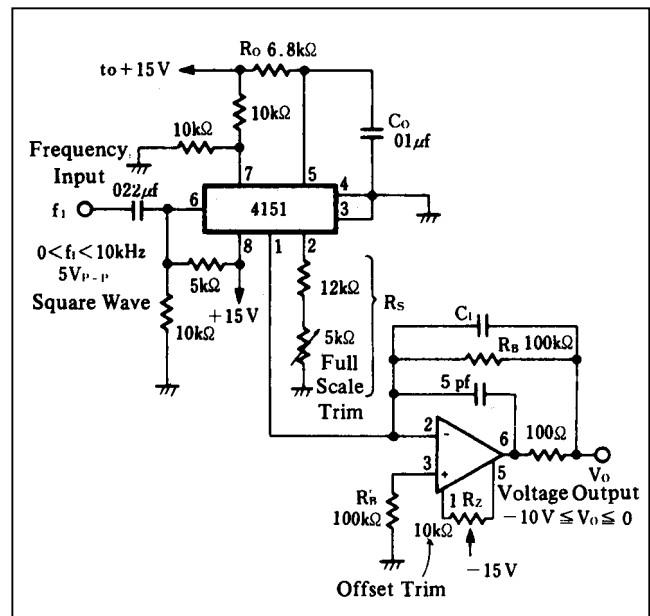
to + 15 V

$R_O$ 6.8kΩ

10kΩ

10kΩ

$C_O$
01μf

Frequency
Input

7

5

4

3

022μf

$f_I$

6

4151

8

1

2

0 < $f_I$ < 10kHz
5$V_{P-P}$
Square Wave

5kΩ

+15 V

10kΩ

12kΩ

5kΩ
Full
Scale
Trim

$R_S$

$C_I$

$R_B$ 100kΩ

5 pf

2

-

6

100Ω

3

+

5

$V_O$

$R_B'$
100kΩ

1 $R_Z$

Voltage Output
$-10V \leqq V_O \leqq 0$

10kΩ

−15 V

Offset Trim